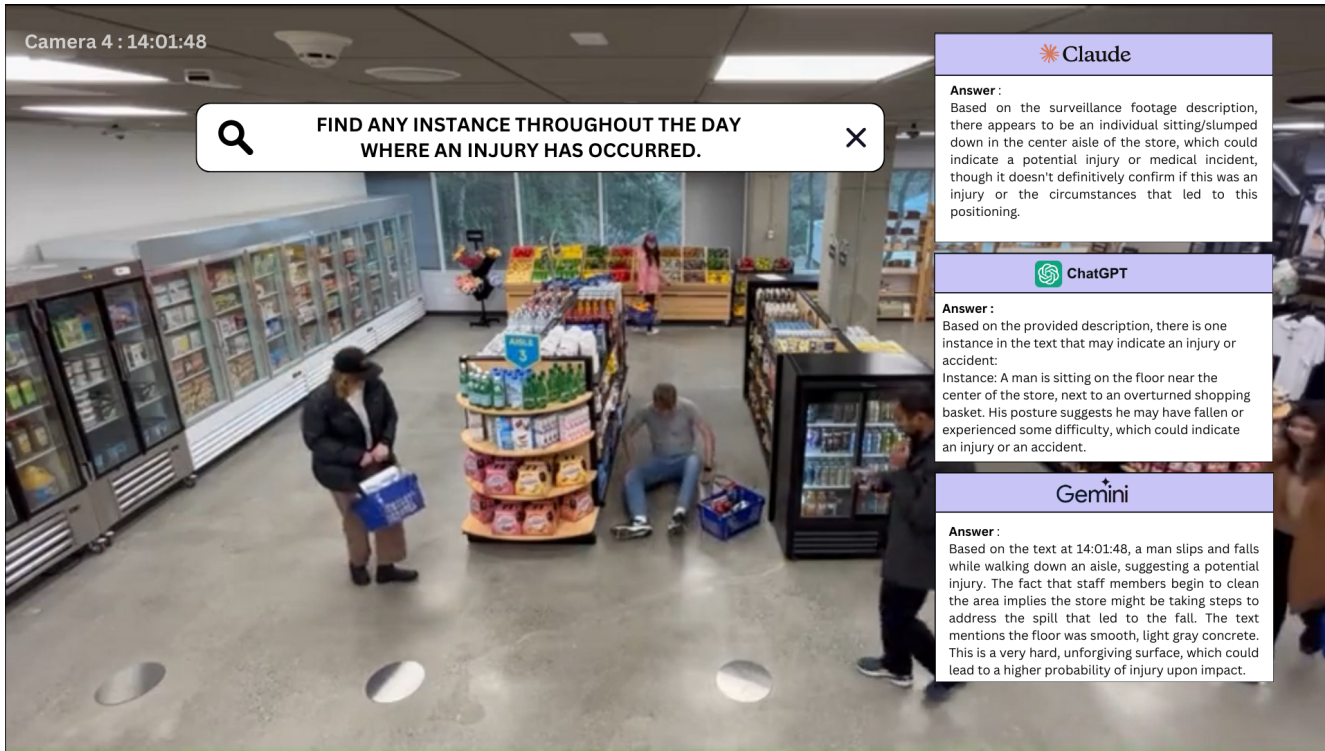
Camera 4 : 14:01:48

FIND ANY INSTANCE THROUGHOUT THE DAY WHERE AN INJURY HAS OCCURRED.

AISLE 3

Claude

Answer :
Based on the surveillance footage description, there appears to be an individual sitting/slumped down in the center aisle of the store, which could indicate a potential injury or medical incident, though it doesn't definitively confirm if this was an injury or the circumstances that led to this positioning.

ChatGPT

Answer :
Based on the provided description, there is one instance in the text that may indicate an injury or accident:
Instance: A man is sitting on the floor near the center of the store, next to an overturned shopping basket. His posture suggests he may have fallen or experienced some difficulty, which could indicate an injury or an accident.

Gemini

Answer :
Based on the text at 14:01:48, a man slips and falls while walking down an aisle, suggesting a potential injury. The fact that staff members begin to clean the area implies the store might be taking steps to address the spill that led to the fall. The text mentions the floor was smooth, light gray concrete. This is a very hard, unforgiving surface, which could lead to a higher probability of injury upon impact.